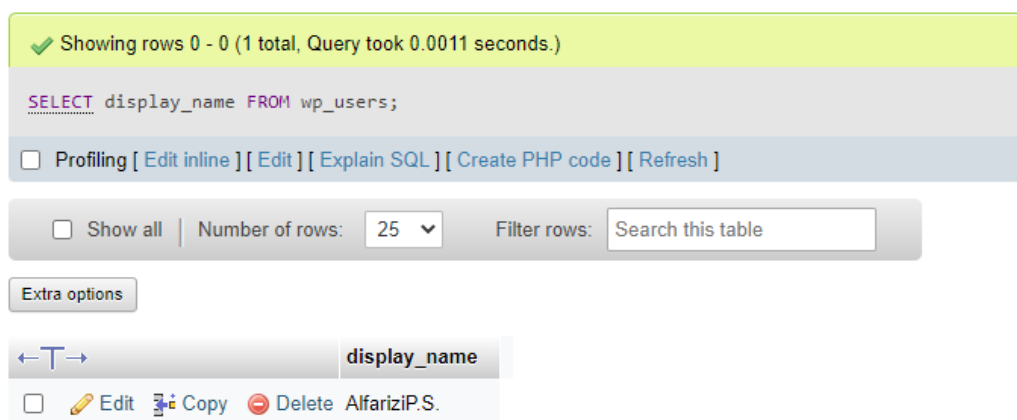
Showing rows 0 - 0 (1 total, Query took 0.0011 seconds.)

SELECT display_name FROM wp_users;

Profiling [ Edit inline ] [ Edit ] [ Explain SQL ] [ Create PHP code ] [ Refresh ]

Show all | Number of rows: 25 Filter rows: Search this table

Extra options

| ←T→ | display_name |
|---|---|
| Edit Copy Delete | AlfariziP.S. |